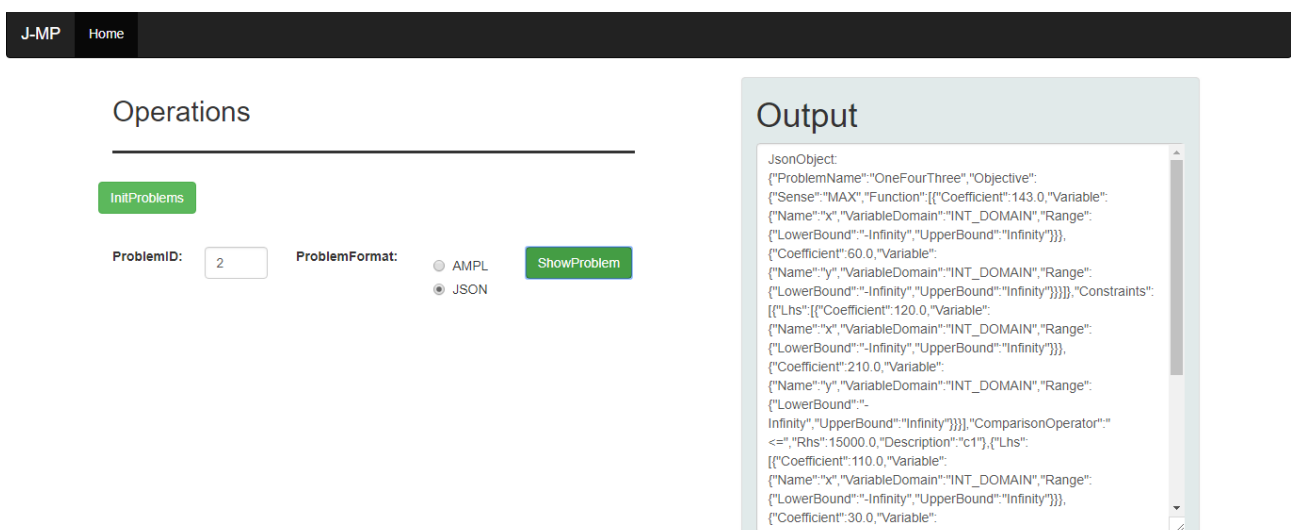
J-MP Home

Operations

InitProblems

ProblemID: 2

ProblemFormat:

AMPL
JSON

ShowProblem

Output

JsonObject:
{"ProblemName":"OneFourThree","Objective":{"Sense":"MAX","Function":[{"Coefficient":143.0,"Variable":{"Name":"x","VariableDomain":"INT_DOMAIN","Range":{"LowerBound":"-Infinity","UpperBound":"Infinity"}}},{"Coefficient":60.0,"Variable":{"Name":"y","VariableDomain":"INT_DOMAIN","Range":{"LowerBound":"-Infinity","UpperBound":"Infinity"}}}]},"Constraints":[{"Lhs":[{"Coefficient":120.0,"Variable":{"Name":"x","VariableDomain":"INT_DOMAIN","Range":{"LowerBound":"-Infinity","UpperBound":"Infinity"}}},{"Coefficient":210.0,"Variable":{"Name":"y","VariableDomain":"INT_DOMAIN","Range":{"LowerBound":"-Infinity","UpperBound":"Infinity"}}}],"ComparisonOperator":"<=","Rhs":15000.0,"Description":"c1"},{"Lhs":[{"Coefficient":110.0,"Variable":{"Name":"x","VariableDomain":"INT_DOMAIN","Range":{"LowerBound":"-Infinity","UpperBound":"Infinity"}}},{"Coefficient":30.0,"Variable":